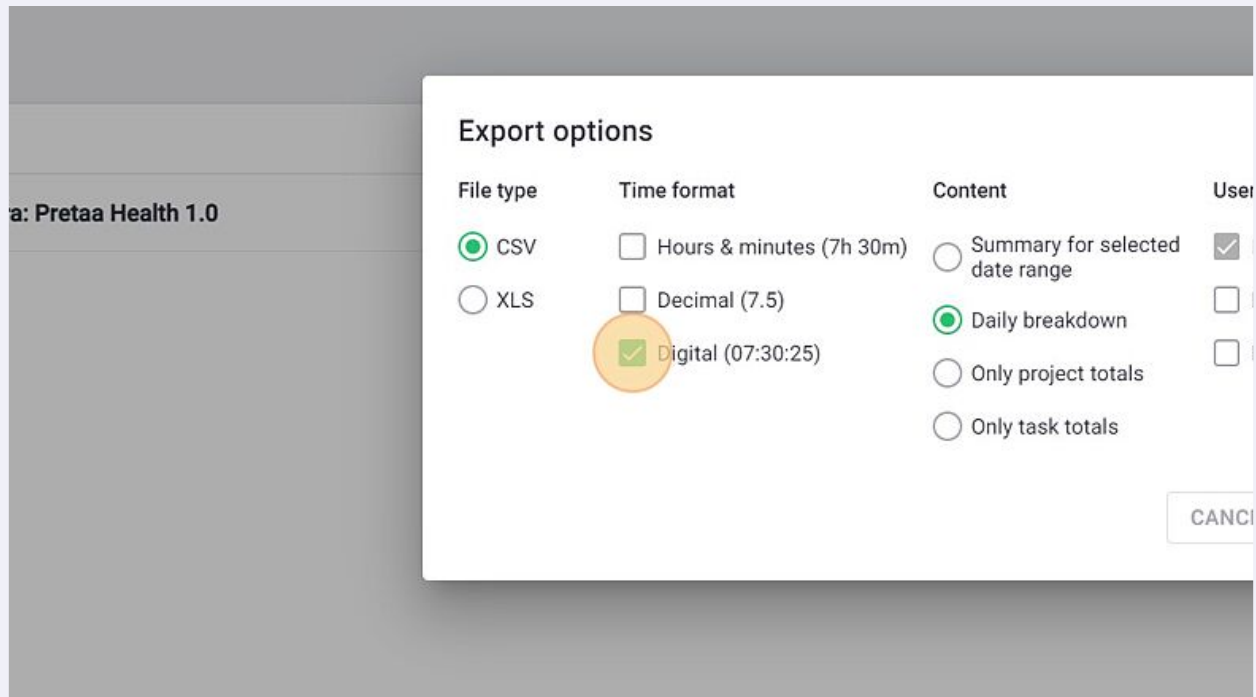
ra: Pretaa Health 1.0

Export options

File type

CSV

XLS

Time format

Hours & minutes (7h 30m)

Decimal (7.5)

Digital (07:30:25)

Content

Summary for selected date range

Daily breakdown

Only project totals

Only task totals

User

CANC